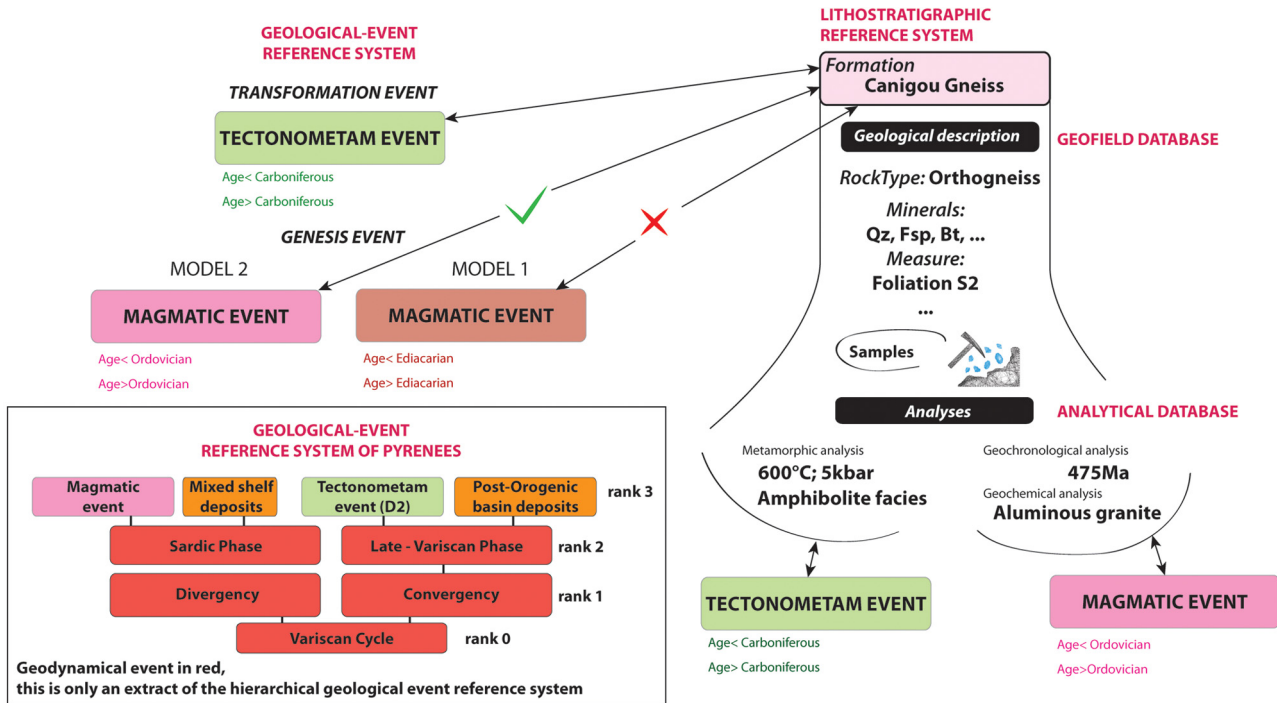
GEOLOGICAL-EVENT
REFERENCE SYSTEM

TRANSFORMATION EVENT

TECTONOMETAM EVENT

Age< Carboniferous
Age> Carboniferous

GENESIS EVENT

MODEL 2

MAGMATIC EVENT

Age< Ordovician
Age>Ordovician

MODEL 1

MAGMATIC EVENT

Age< Ediacarian
Age> Ediacarian

LITHOSTRATIGRAPHIC
REFERENCE SYSTEM

Formation
Canigou Gneiss

Geological description

GEOFIELD DATABASE

RockType: Orthogneiss

Minerals:
Qz, Fsp, Bt, ...

Measure:
Foliation S2

...

Samples

Analyses

ANALYTICAL DATABASE

Metamorphic analysis
600°C; 5kbar
Amphibolite facies

Geochronological analysis
475Ma
Geochemical analysis
Aluminous granite

TECTONOMETAM EVENT

Age< Carboniferous
Age> Carboniferous

MAGMATIC EVENT

Age< Ordovician
Age>Ordovician

GEOLOGICAL-EVENT
REFERENCE SYSTEM OF PYRENEES

Magmatic event

Mixed shelf deposits

Tectonometam event (D2)

Post-Orogenic basin deposits

rank 3

Sardic Phase

Late - Variscan Phase

rank 2

Divergency

Convergency

rank 1

Variscan Cycle

rank 0

Geodynamical event in red,
this is only an extract of the hierarchical geological event reference system